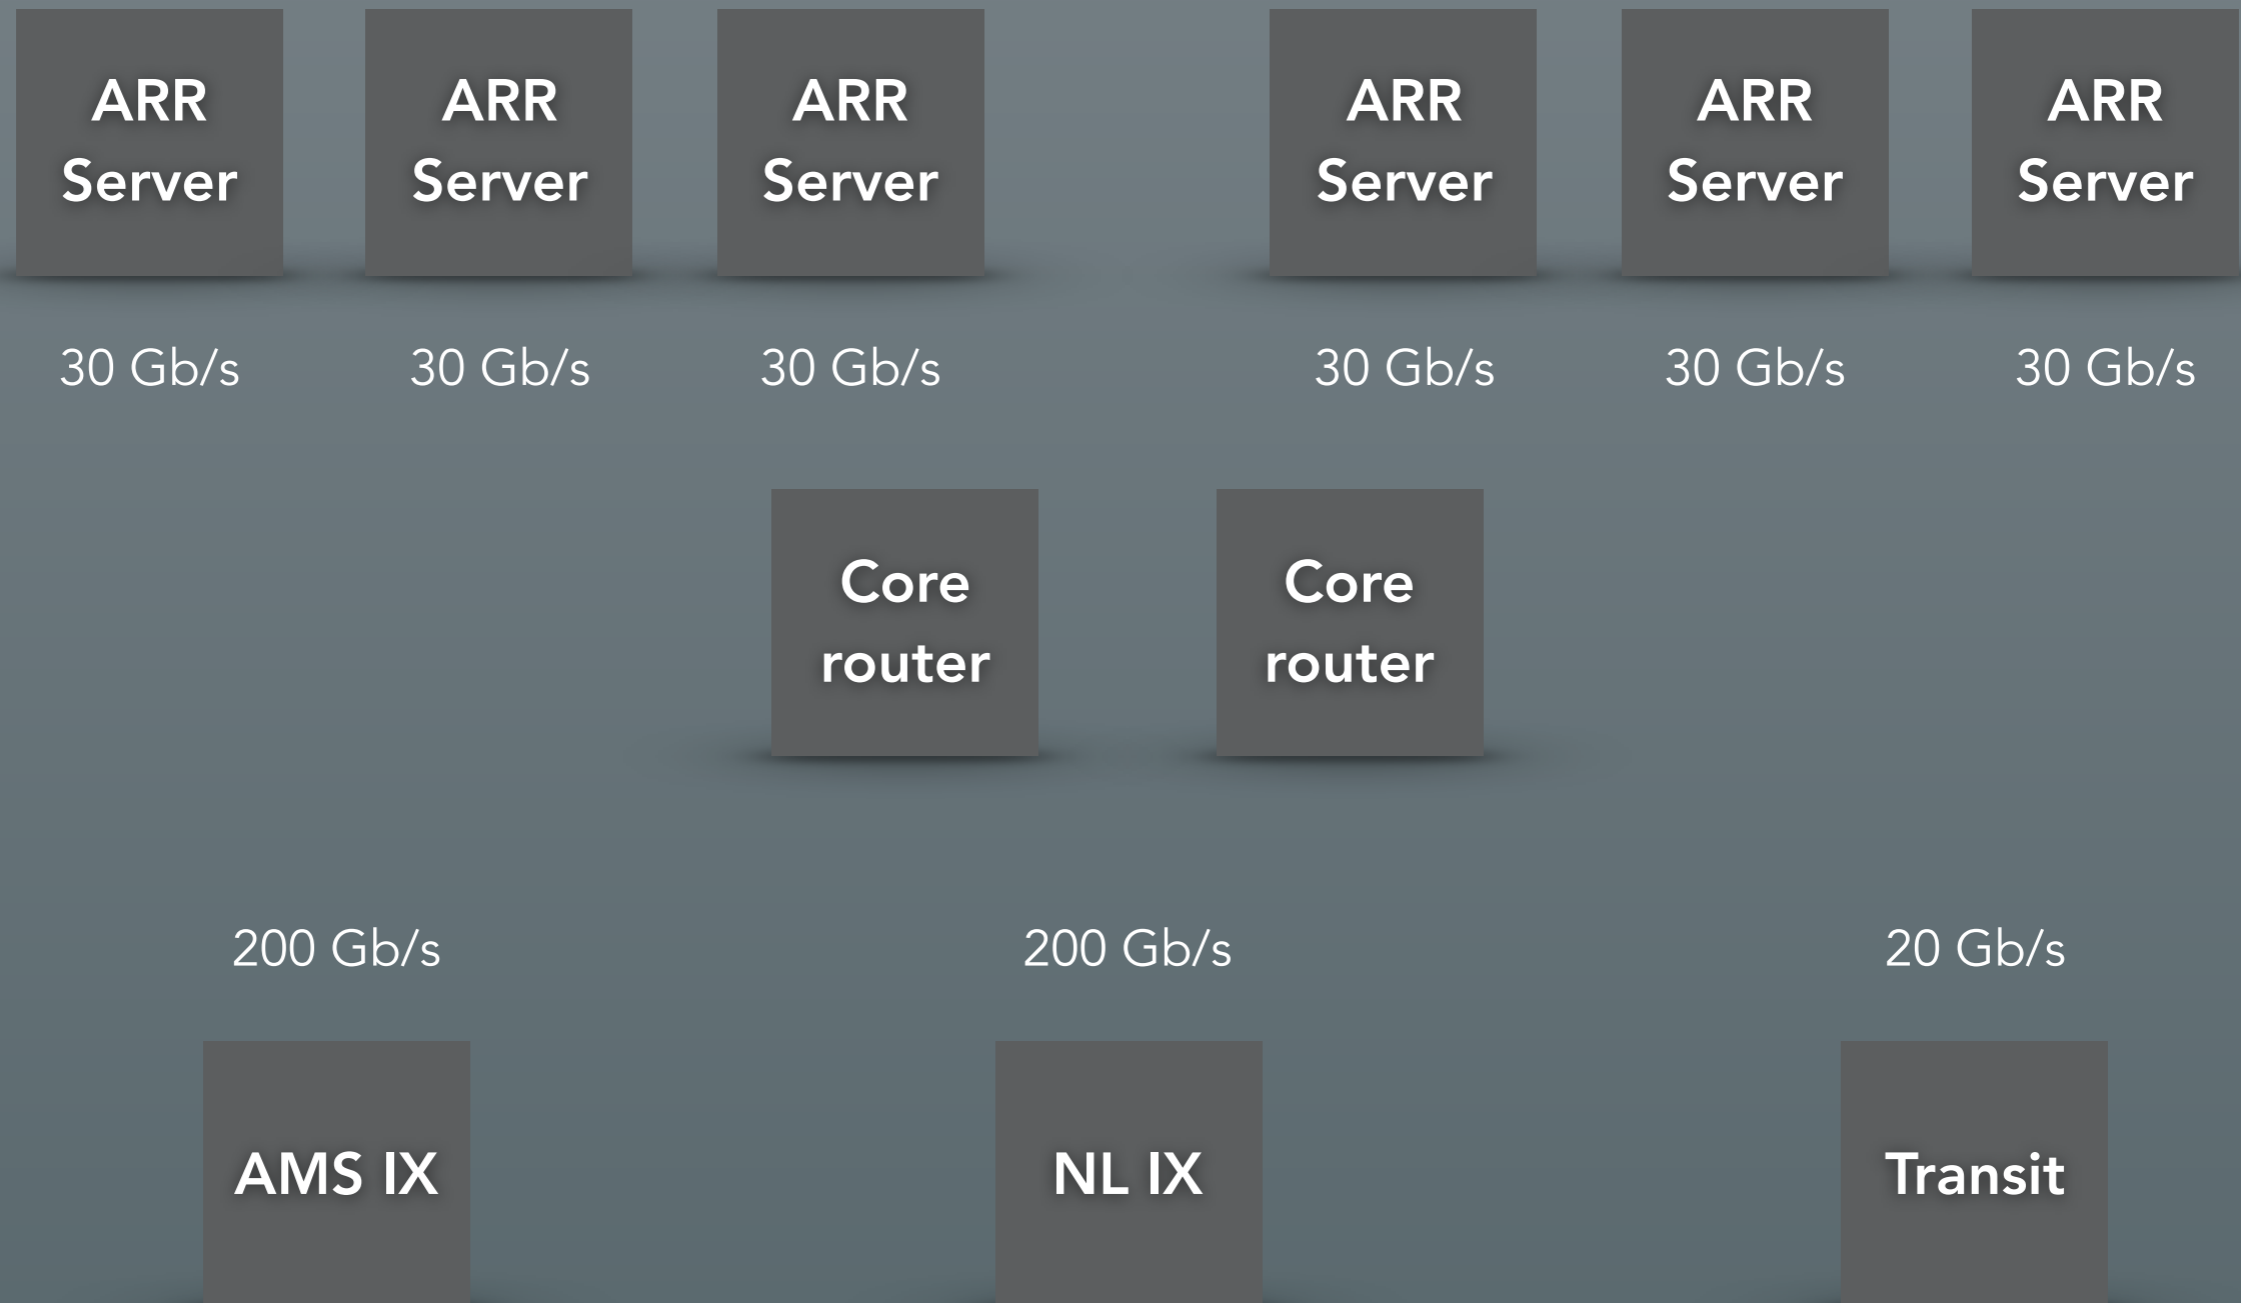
ARR Server

ARR Server

ARR Server

ARR Server

ARR Server

ARR Server

30 Gb/s

30 Gb/s

30 Gb/s

30 Gb/s

30 Gb/s

30 Gb/s

Core router

Core router

200 Gb/s

200 Gb/s

20 Gb/s

AMS IX

NL IX

Transit